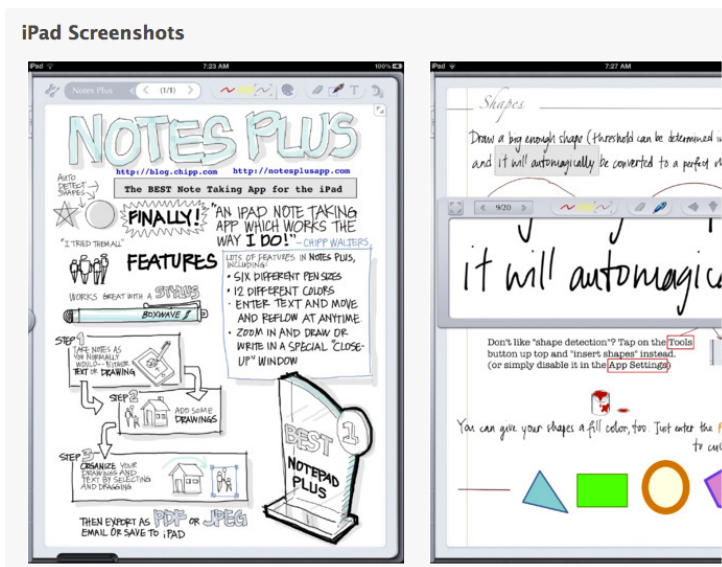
iPad Screenshots

iPad 7:23 AM 100%

Notes Plus (1/1) T

NOTES PLUS

http://blog.chipp.com http://notesplusapp.com

The BEST Note Taking App for the iPad

AUTO DETECT SHAPES

FINALLY!

"AN IPAD NOTE TAKING APP WHICH WORKS THE WAY I DO!" – CHIPP WALTERS

"I TRIED THEM ALL"

FEATURES

LOTS OF FEATURES IN NOTES PLUS, INCLUDING:
• SIX DIFFERENT PEN SIZES
• 12 DIFFERENT COLORS
• ENTER TEXT AND MOVE AND REFLOW AT ANYTIME
• ZOOM IN AND DRAW OR WRITE IN A SPECIAL "CLOSE-UP" WINDOW

WORKS GREAT WITH A STYLUS

BOXWAVE

STEP 1 TAKE NOTES AS YOU NORMALLY WOULD – EITHER TEXT OR DRAWING

STEP 2 ADD SOME DRAWINGS

STEP 3 ORGANIZE YOUR DRAWINGS AND TEXT BY SELECTING AND DRAGGING

BEST 1 NOTEPAD PLUS

THEN EXPORT AS PDF OR JPEG EMAIL OR SAVE TO iPAD

iPad 7:27 AM

Shapes

Draw a big enough shape (threshold can be determined in
and it will automagically be converted to a perfect

9/20

it will automagica

Don't like "shape detection"? Tap on the Tools button up top and "insert shapes" instead. (or simply disable it in the App Settings)

You can give your shapes a fill color, too. Just enter the